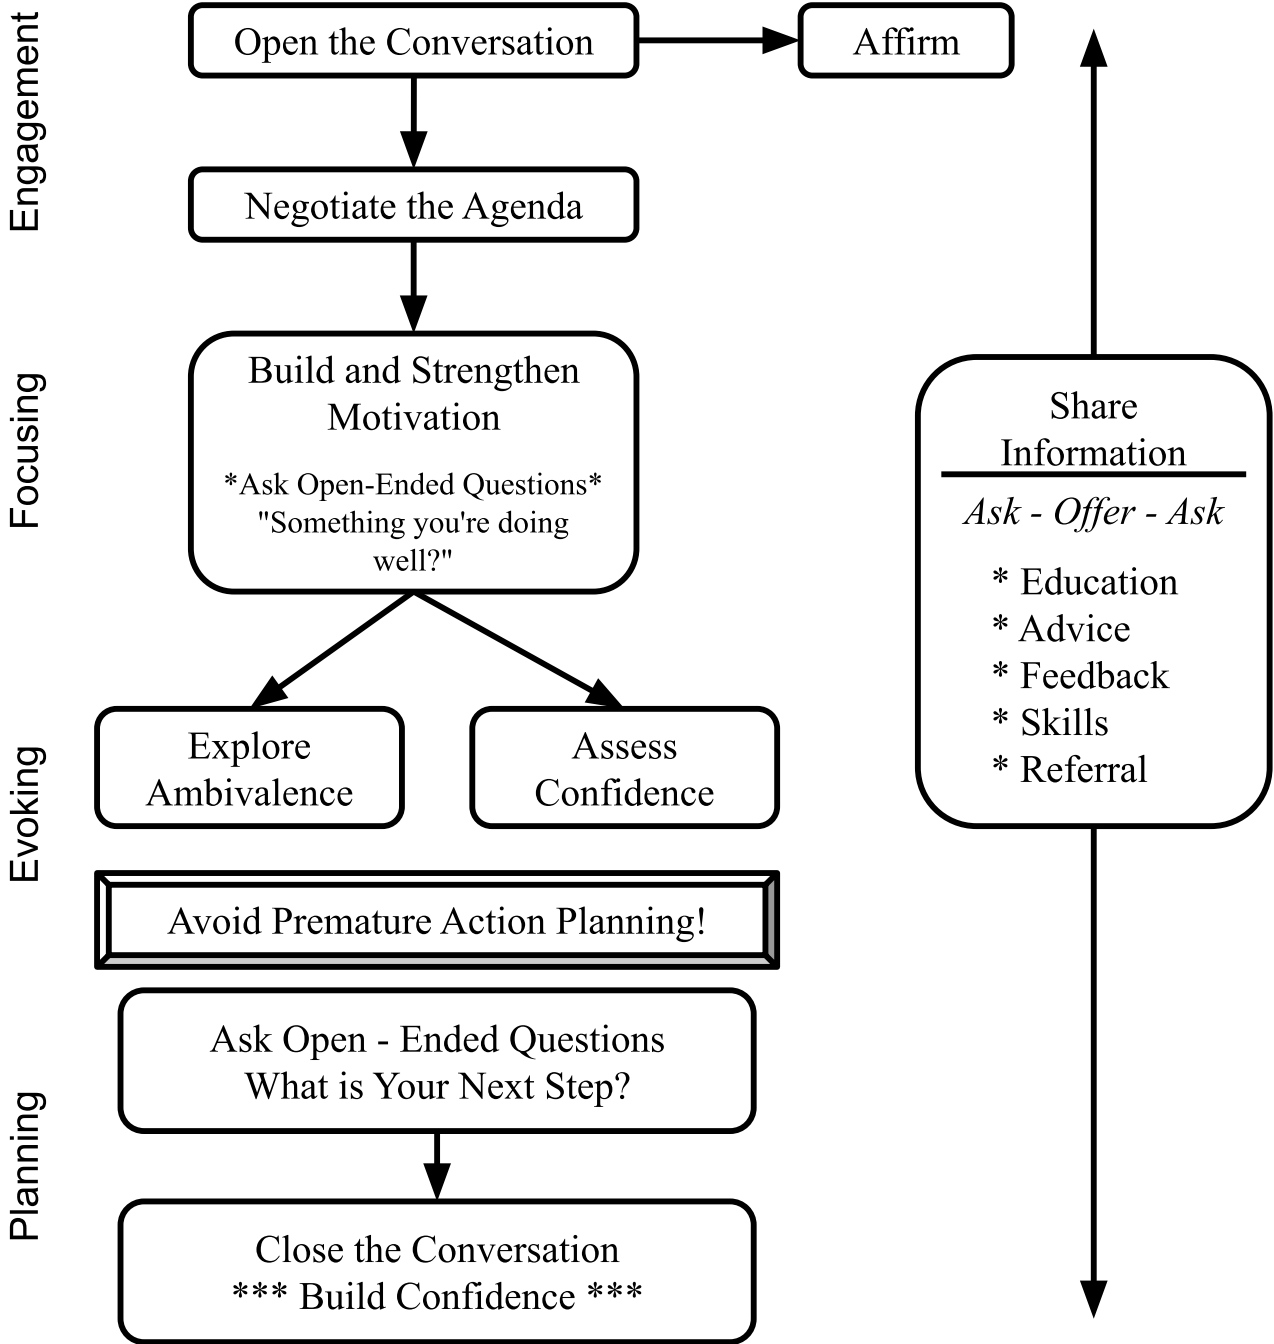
Engagement

Open the Conversation

Affirm

Negotiate the Agenda

Focusing

Build and Strengthen Motivation

*Ask Open-Ended Questions* "Something you're doing well?"

Share Information

*Ask - Offer - Ask*

\* Education
\* Advice
\* Feedback
\* Skills
\* Referral

Evoking

Explore Ambivalence

Assess Confidence

Avoid Premature Action Planning!

Planning

Ask Open - Ended Questions What is Your Next Step?

Close the Conversation
\*\*\* Build Confidence \*\*\*